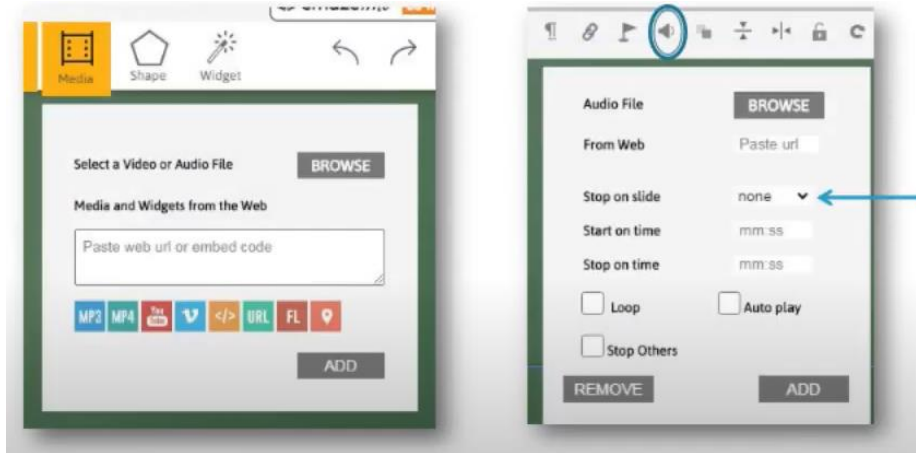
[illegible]

Media Shape Widget

Select a Video or Audio File BROWSE

Media and Widgets from the Web

Paste web url or embed code

MP3 MP4 You Tube V </> URL FL

ADD

Audio File BROWSE

From Web Paste url

Stop on slide none

Start on time mm:ss

Stop on time mm:ss

Loop Auto play

Stop Others

REMOVE ADD